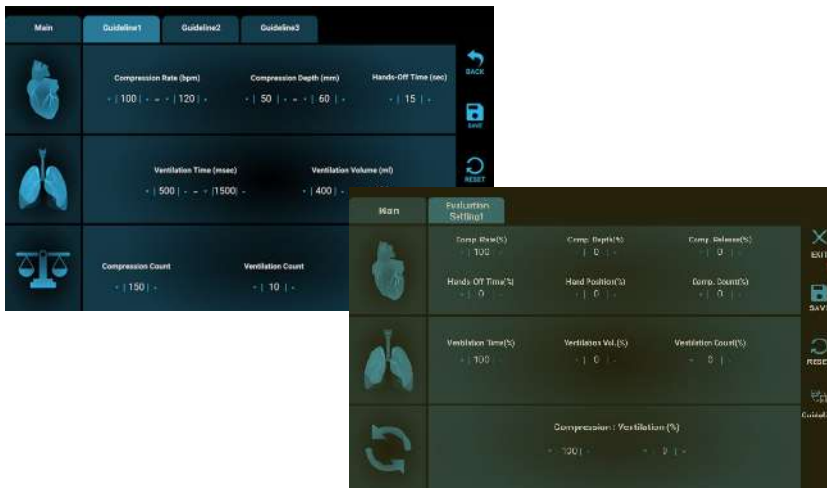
Main
Guideline1
Guideline2
Guideline3

BACK
SAVE
RESET

Compression Rate (bpm)
- | 100 | - - - | 120 | -

Compression Depth (mm)
- | 50 | - - - | 60 | -

Hands-Off Time (sec)
- | 15 | -

Ventilation Time (msec)
- | 500 | - - - | 1500 | -

Ventilation Volume (ml)
- | 400 | -

Compression Count
- | 150 | -

Ventilation Count
- | 10 | -

Main
Evaluation Setting1

EXIT
SAVE
RESET
Guideline

Comp. Rate(%)
- | 100 | -

Comp. Depth(%)
- | 0 | -

Comp. Release(%)
- | 0 | -

Hands Off Time(%)
- | 0 | -

Hand Position(%)
- | 0 | -

Comp. Count(%)
- | 0 | -

Ventilation Time(%)
- | 100

Ventilation Vol.(%)
- | 0 | -

Ventilation Count(%)
- | 0 | -

Compression : Ventilation (%)
- | 100 | -
- | 0 | -